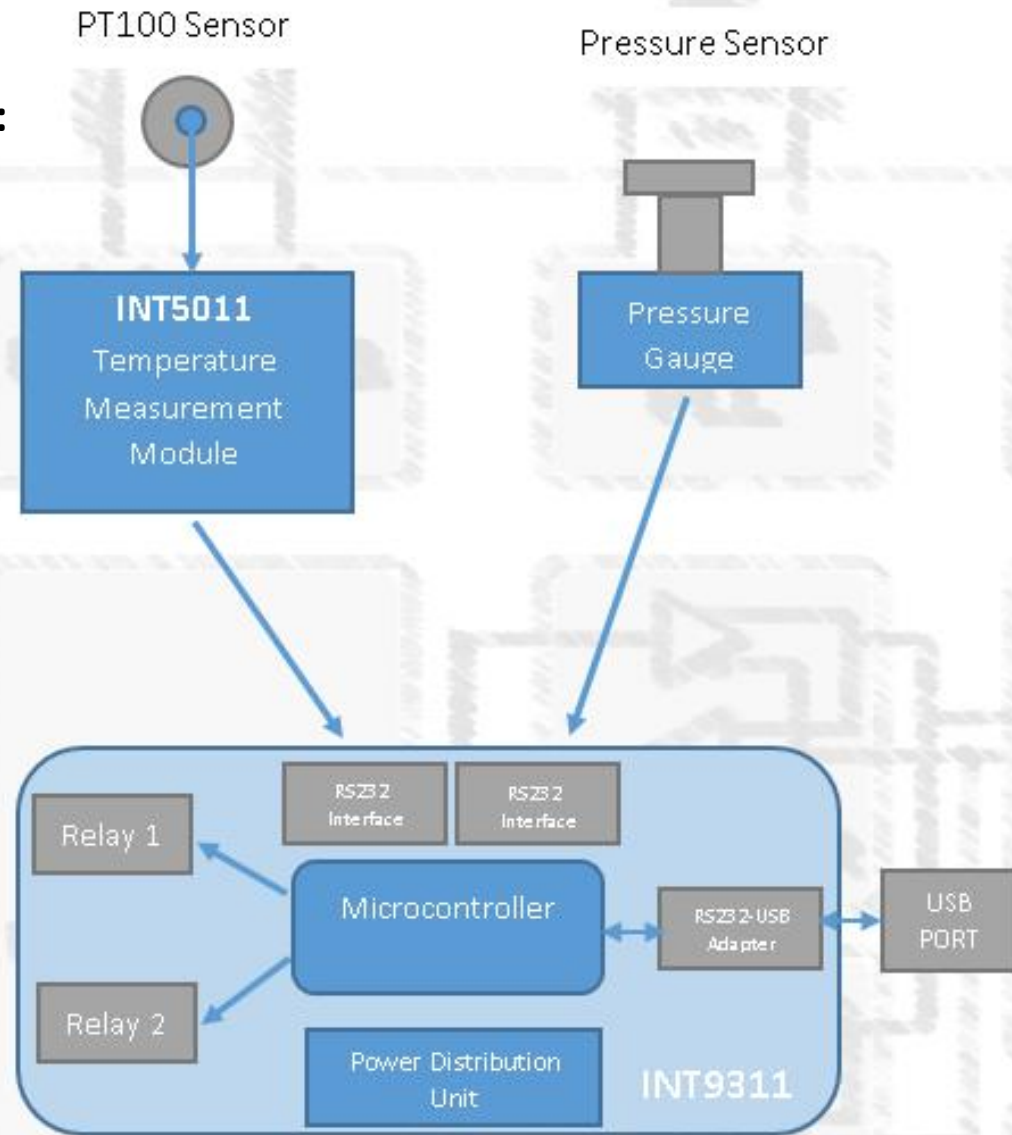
PT100 Sensor

Pressure Sensor

INT5011
Temperature Measurement Module

Pressure Gauge

RS232 Interface

RS232 Interface

Relay 1

Microcontroller

RS232-USB Adapter

USB PORT

Relay 2

Power Distribution Unit

INT9311